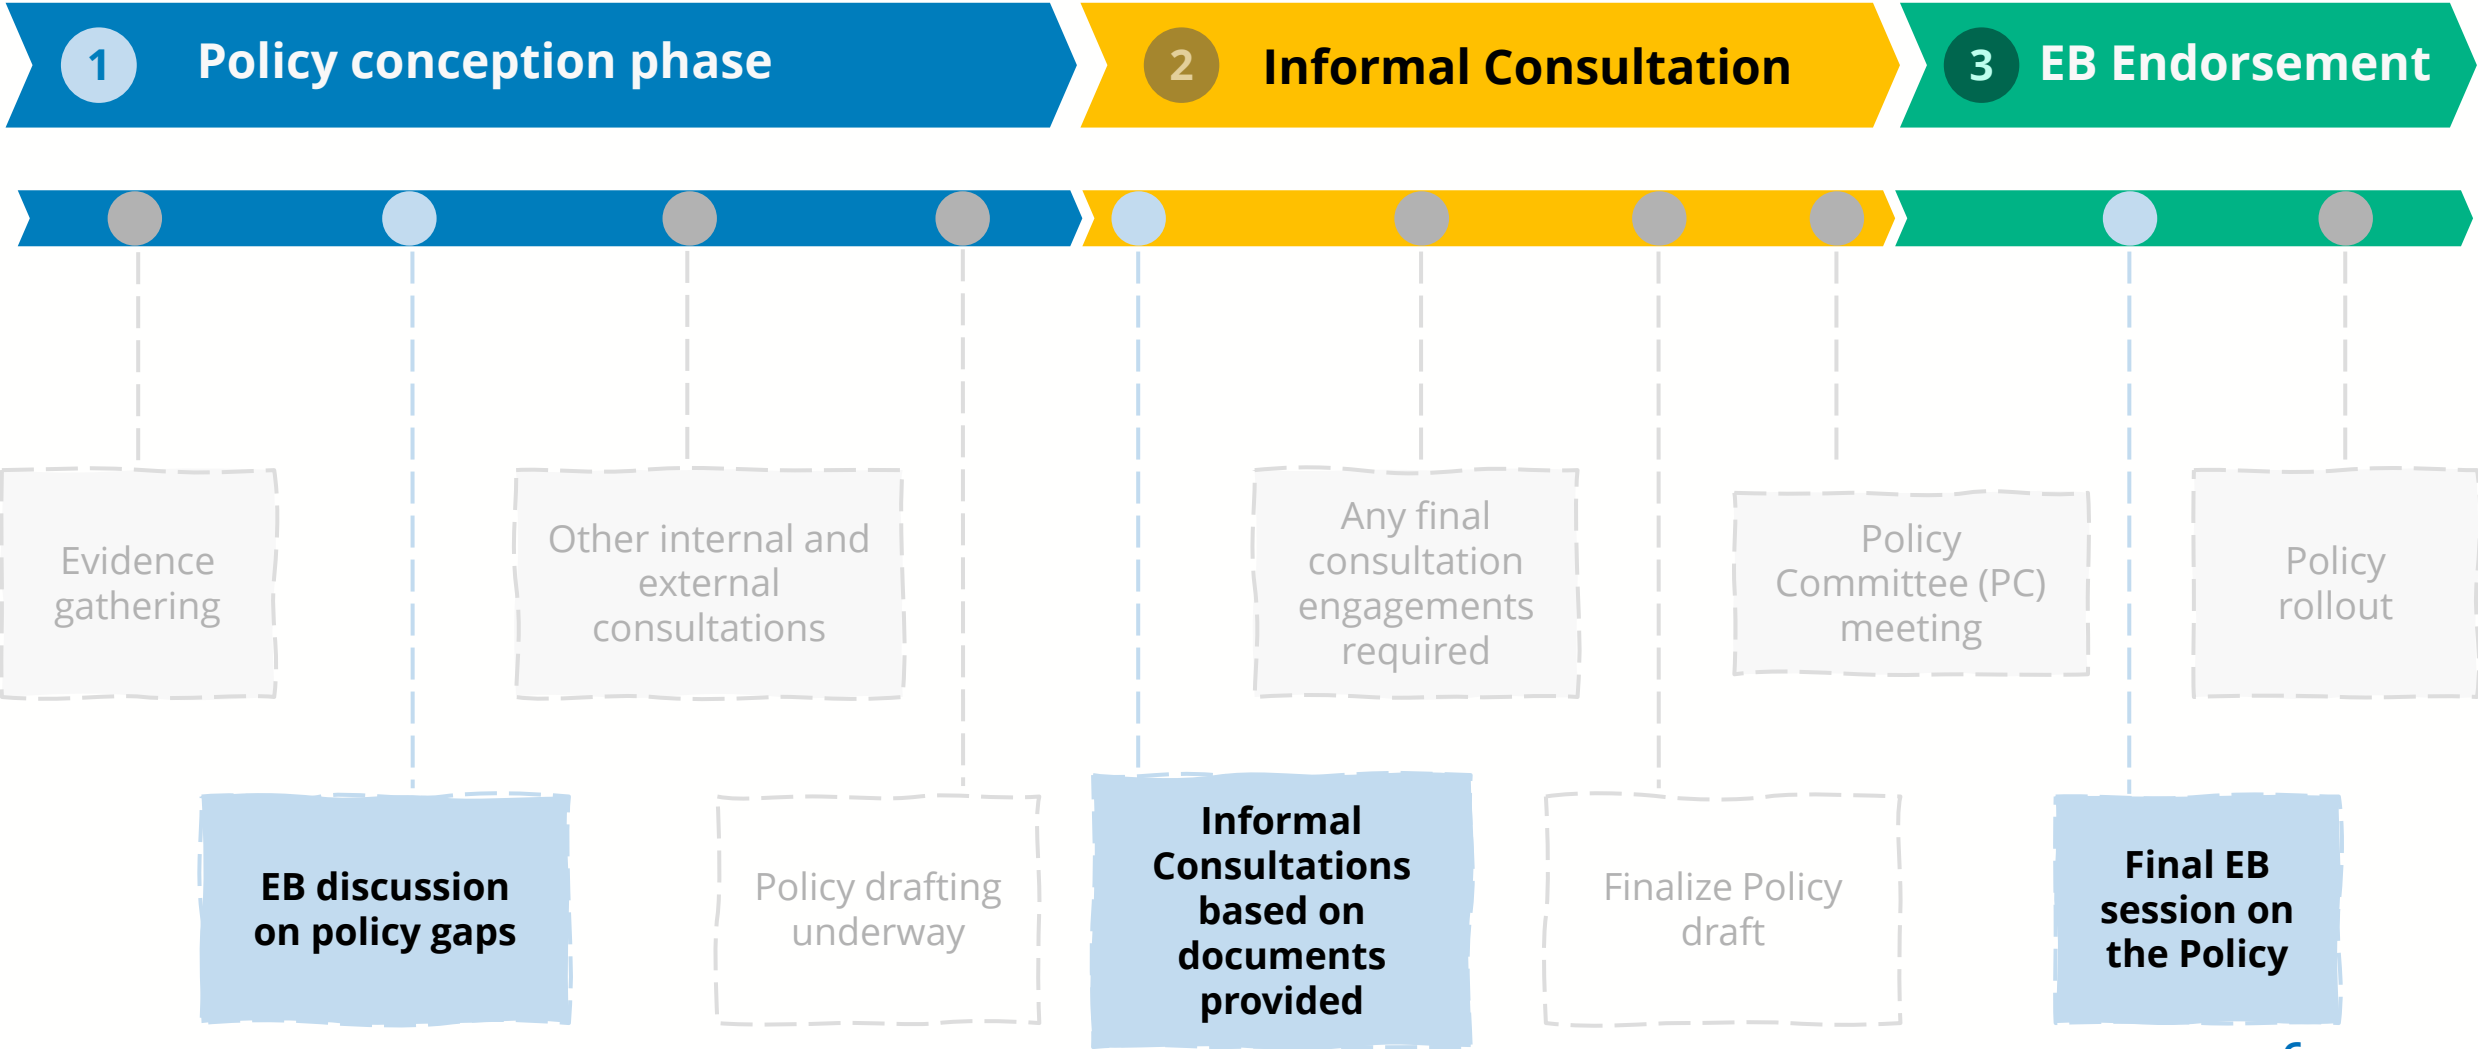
1 Policy conception phase

2 Informal Consultation

3 EB Endorsement

Evidence gathering

Other internal and external consultations

Any final consultation engagements required

Policy Committee (PC) meeting

Policy rollout

EB discussion on policy gaps

Policy drafting underway

Informal Consultations based on documents provided

Finalize Policy draft

Final EB session on the Policy